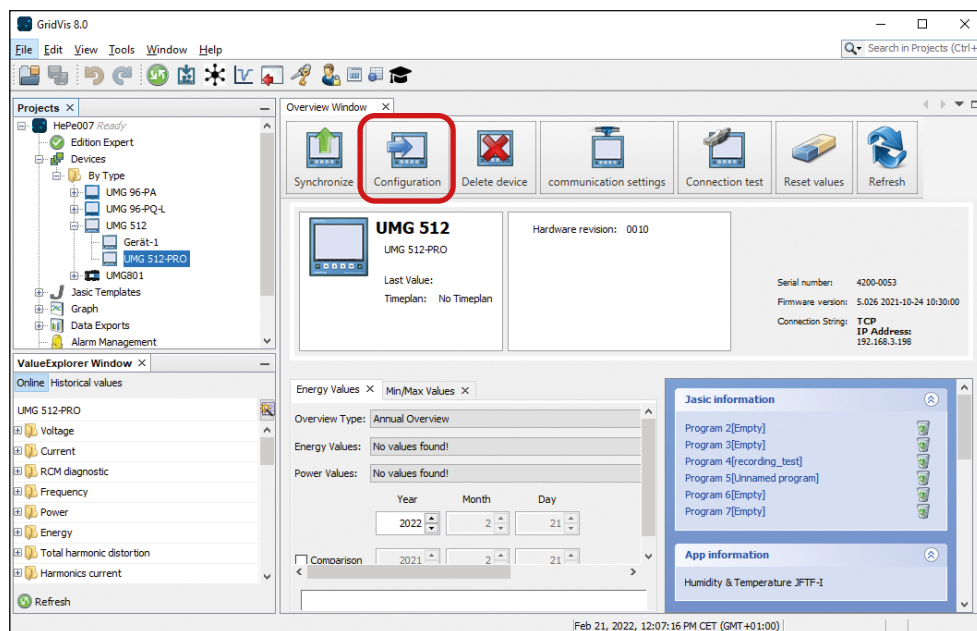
GridVis 8.0

File Edit View Tools Window Help

Search in Projects (Ctrl+

Projects ×

HePe007 Ready
Edition Expert
Devices
By Type
UMG 96-PA
UMG 96-PQ-L
UMG 512
Gerät-1
UMG 512-PRO
UMG801
Jasic Templates
Graph
Data Exports
Alarm Management

ValueExplorer Window ×

Online Historical values

UMG 512-PRO
Voltage
Current
RCM diagnostic
Frequency
Power
Energy
Total harmonic distortion
Harmonics current

Refresh

Overview Window ×

Synchronize
Configuration
Delete device
communication settings
Connection test
Reset values
Refresh

UMG 512
UMG 512-PRO
Last Value:
Timeplan: No Timeplan

Hardware revision: 0010

Serial number: 4200-0053
Firmware version: 5.026 2021-10-24 10:30:00
Connection String: TCP
IP Address:
192.168.3.198

Energy Values × Min/Max Values ×

Overview Type: Annual Overview
Energy Values: No values found!
Power Values: No values found!

| Year | Month | Day |
|---|---|---|
| 2022 | 2 | 21 |
| 2021 | 2 | 21 |

Comparison

Jasic information
Program 2[Empty]
Program 3[Empty]
Program 4[recording_test]
Program 5[Unnamed program]
Program 6[Empty]
Program 7[Empty]

App information
Humidity & Temperature JFTF-I

Feb 21, 2022, 12:07:16 PM CET (GMT+01:00)